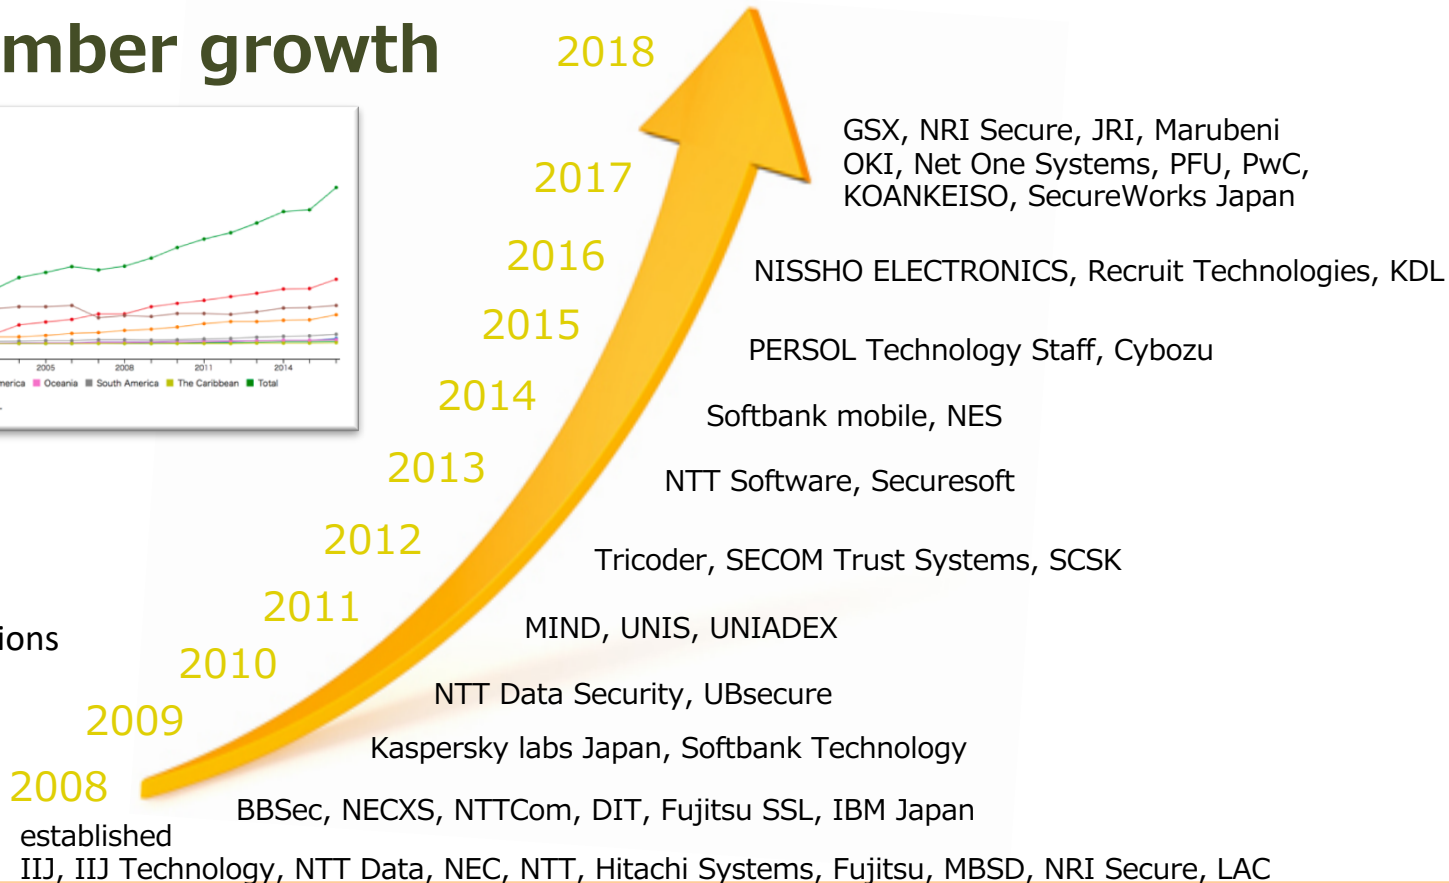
mber growth

2005 2008 2011 2014
merica Oceania South America The Caribbean Total

ions

2018
GSX, NRI Secure, JRI, Marubeni OKI, Net One Systems, PFU, PwC, KOANKEISO, SecureWorks Japan
2017
2016
NISSHO ELECTRONICS, Recruit Technologies, KDL
2015
PERSOL Technology Staff, Cybozu
2014
Softbank mobile, NES
2013
NTT Software, Securesoft
2012
Tricoder, SECOM Trust Systems, SCSK
2011
MIND, UNIS, UNIADEX
2010
NTT Data Security, UBsecure
2009
Kaspersky labs Japan, Softbank Technology
2008
BBSec, NECXS, NTTCom, DIT, Fujitsu SSL, IBM Japan
established
IIJ, IIJ Technology, NTT Data, NEC, NTT, Hitachi Systems, Fujitsu, MBSD, NRI Secure, LAC